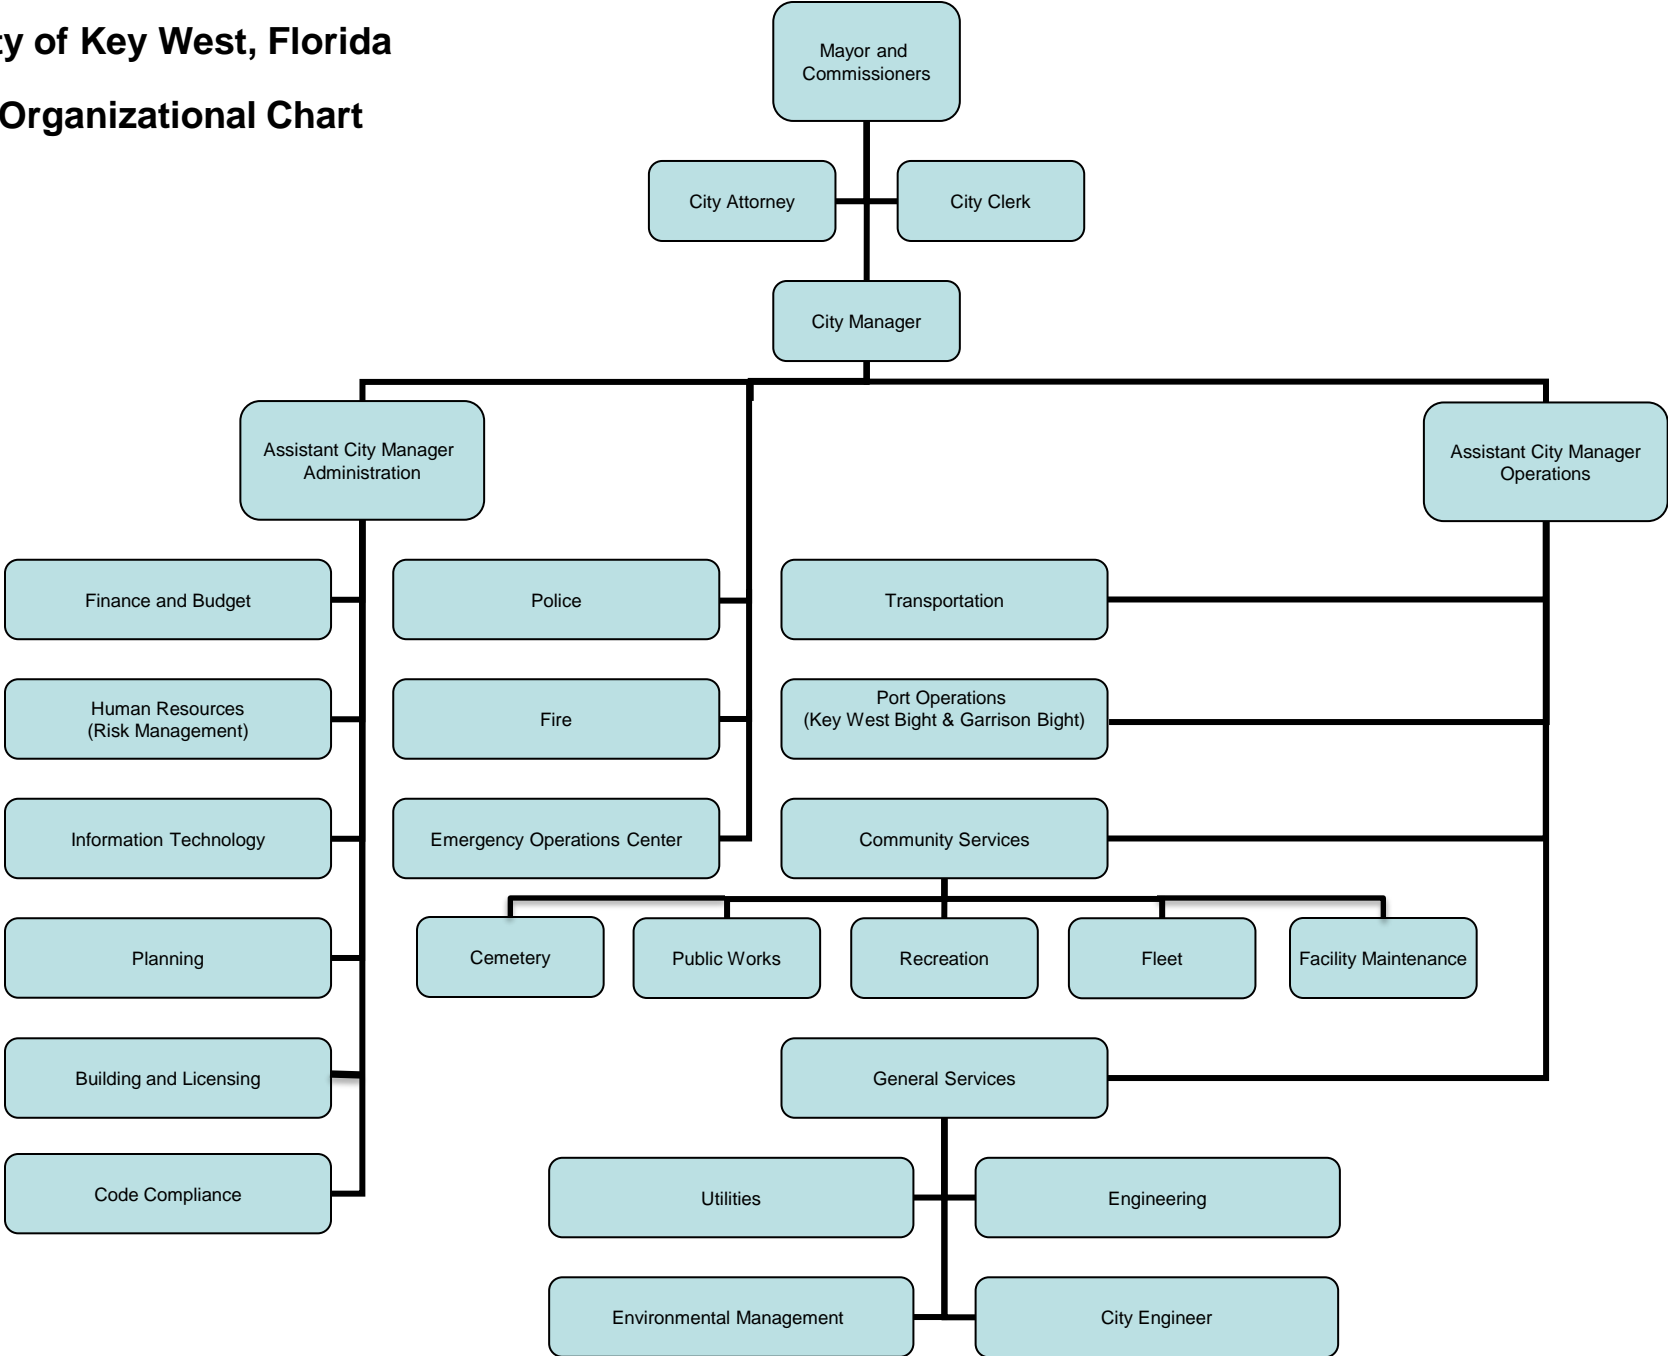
ty of Key West, Florida

Organizational Chart

Mayor and Commissioners

City Attorney

City Clerk

City Manager

Assistant City Manager Administration

Assistant City Manager Operations

Finance and Budget

Human Resources (Risk Management)

Information Technology

Planning

Building and Licensing

Code Compliance

Police

Fire

Emergency Operations Center

Transportation

Port Operations (Key West Bight & Garrison Bight)

Community Services

Cemetery

Public Works

Recreation

Fleet

Facility Maintenance

General Services

Utilities

Engineering

Environmental Management

City Engineer